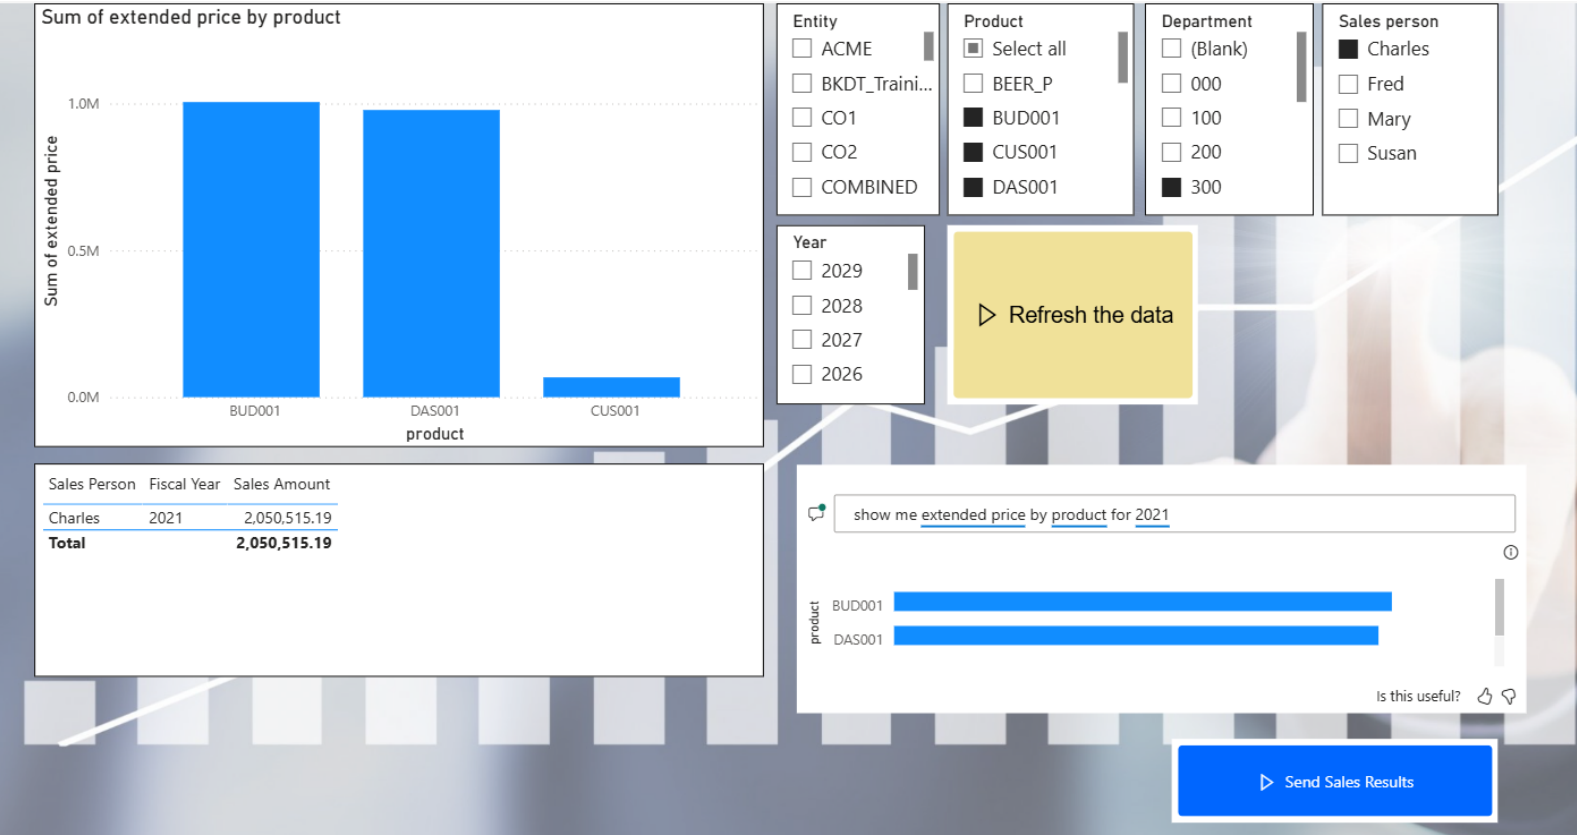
Sum of extended price by product

1.0M
0.5M
0.0M
Sum of extended price
BUD001
DAS001
CUS001
product

Entity
ACME
BKDT_Traini...
CO1
CO2
COMBINED

Product
Select all
BEER_P
BUD001
CUS001
DAS001

Department
(Blank)
000
100
200
300

Sales person
Charles
Fred
Mary
Susan

Year
2029
2028
2027
2026

Refresh the data

| Sales Person | Fiscal Year | Sales Amount |
|---|---|---|
| Charles | 2021 | 2,050,515.19 |
| **Total** | | **2,050,515.19** |

show me extended price by product for 2021

product
BUD001
DAS001

Is this useful?

Send Sales Results